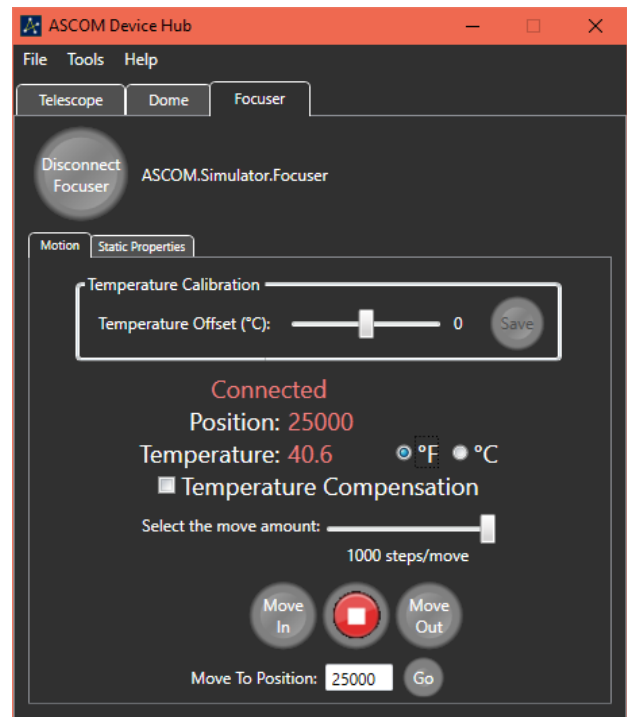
ASCOM Device Hub

File Tools Help

Telescope Dome Focuser

Disconnect Focuser

ASCOM.Simulator.Focuser

Motion Static Properties

Temperature Calibration

Temperature Offset (°C): 0 Save

Connected

Position: 25000

Temperature: 40.6 °F °C

Temperature Compensation

Select the move amount:

1000 steps/move

Move In

Move Out

Move To Position: 25000 Go